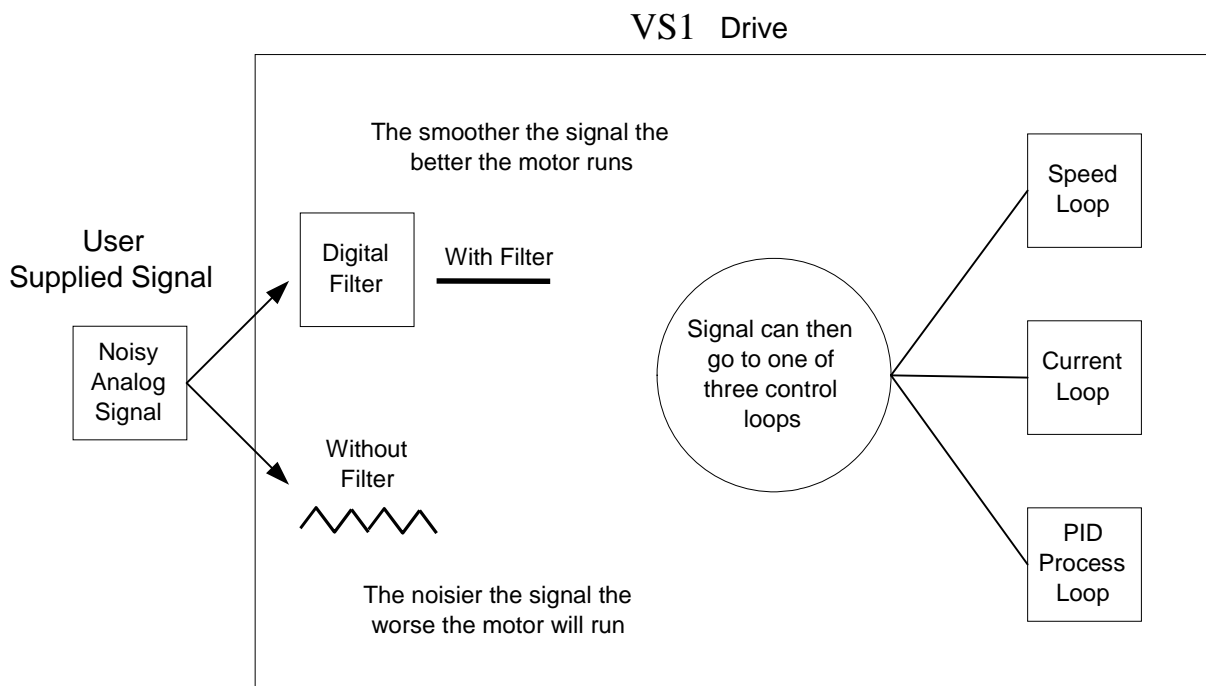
VS1 Drive

The smoother the signal the better the motor runs

User Supplied Signal

Noisy Analog Signal

Digital Filter

With Filter

Without Filter

The noisier the signal the worse the motor will run

Signal can then go to one of three control loops

Speed Loop

Current Loop

PID Process Loop